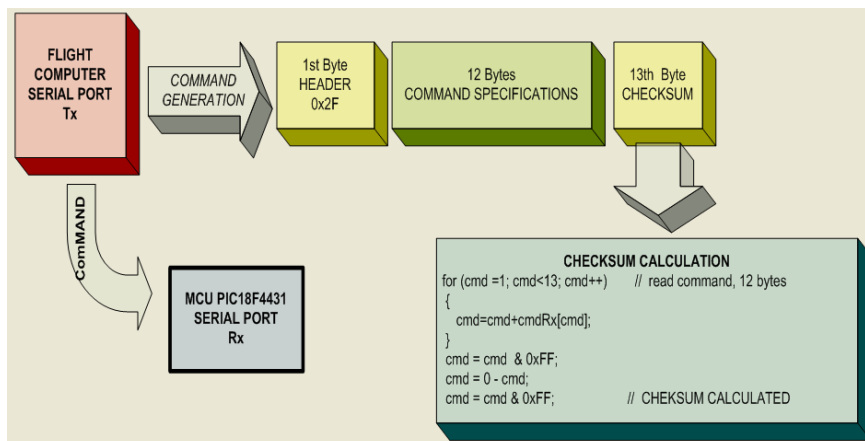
FLIGHT COMPUTER SERIAL PORT Tx

COMMAND GENERATION

1st Byte HEADER 0x2F

12 Bytes COMMAND SPECIFICATIONS

13th Byte CHECKSUM

ComMAND

MCU PIC18F4431 SERIAL PORT Rx

CHECKSUM CALCULATION
for (cmd =1; cmd<13; cmd++) // read command, 12 bytes
{
cmd=cmd+cmdRx[cmd];
}
cmd = cmd & 0xFF;
cmd = 0 - cmd;
cmd = cmd & 0xFF; // CHEKSUM CALCULATED